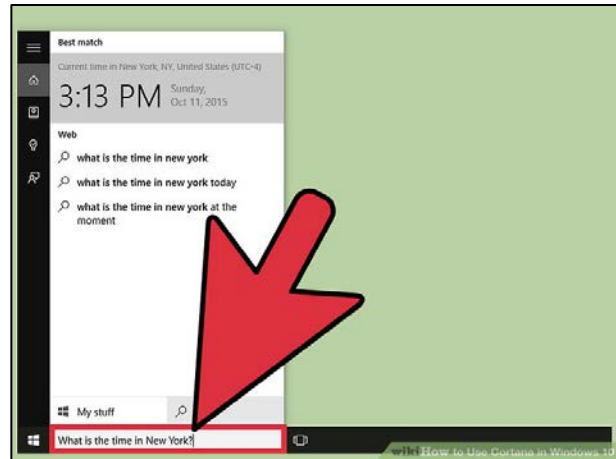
Best match

Current time in New York, NY, United States (UTC-4)

3:13 PM Sunday, Oct 11, 2015

Web

what is the time in new york

what is the time in new york today

what is the time in new york at the moment

My stuff

What is the time in New York?

wikiHow to Use Cortana in Windows 10